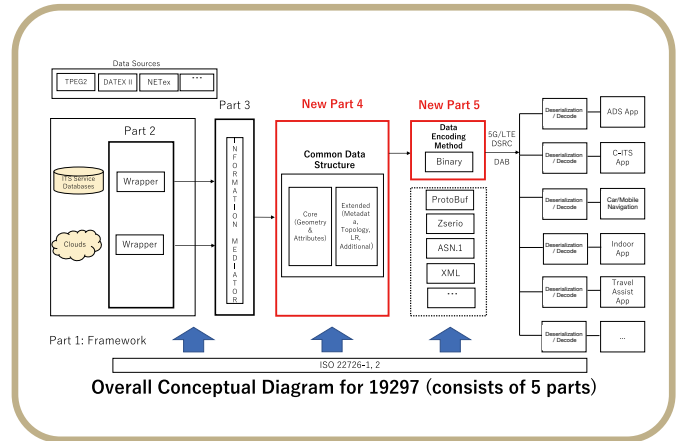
Data Sources

TPEG2 | DATEX II | NETex | ...

Part 2

ITS Service Databases

Wrapper

Clouds

Wrapper

Part 3

INFORMATION MEDIATOR

New Part 4

Common Data Structure

Core (Geometry & Attributes)

Extended (Metadata, Topology, LR, Additional)

New Part 5

Data Encoding Method

Binary

ProtoBuf

Zserio

ASN.1

XML

...

5G/LTE
DSRC
DAB

Deserialization / Decode

ADS App

Deserialization / Decode

C-ITS App

Deserialization / Decode

Car/Mobile Navigation

Deserialization / Decode

Indoor App

Deserialization / Decode

Travel Assist App

Deserialization / Decode

...

Part 1: Framework

ISO 22726-1, 2

Overall Conceptual Diagram for 19297 (consists of 5 parts)